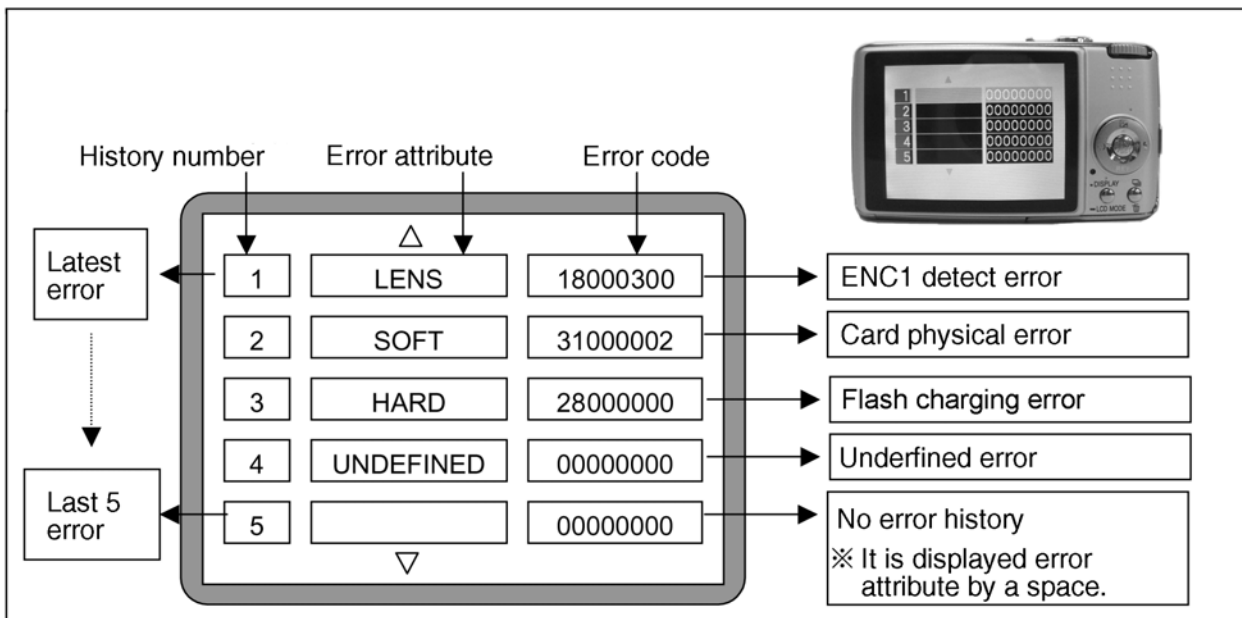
History number
Error attribute
Error code

Latest error

Last 5 error

△

| 1 | LENS | 18000300 |
|---|---|---|
| 2 | SOFT | 31000002 |
| 3 | HARD | 28000000 |
| 4 | UNDEFINED | 00000000 |
| 5 | | 00000000 |

▽

ENC1 detect error
Card physical error
Flash charging error
Underfined error
No error history
※ It is displayed error attribute by a space.

1 00000000
2 00000000
3 00000000
4 00000000
5 00000000
DISPLAY
LCD MODE